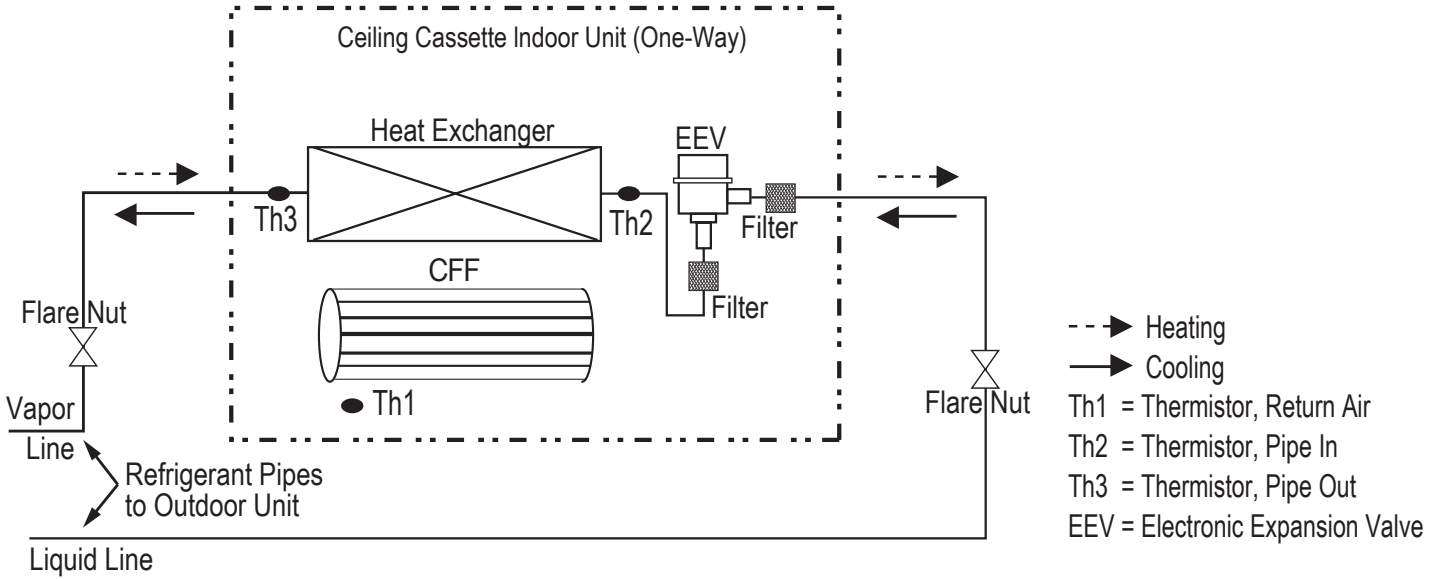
Ceiling Cassette Indoor Unit (One-Way)

Heat Exchanger

EEV

Th3

Th2

Filter

CFF

Filter

Flare Nut

Vapor Line

Th1

Flare Nut

Refrigerant Pipes to Outdoor Unit

Liquid Line

Heating

Cooling

Th1 = Thermistor, Return Air

Th2 = Thermistor, Pipe In

Th3 = Thermistor, Pipe Out

EEV = Electronic Expansion Valve